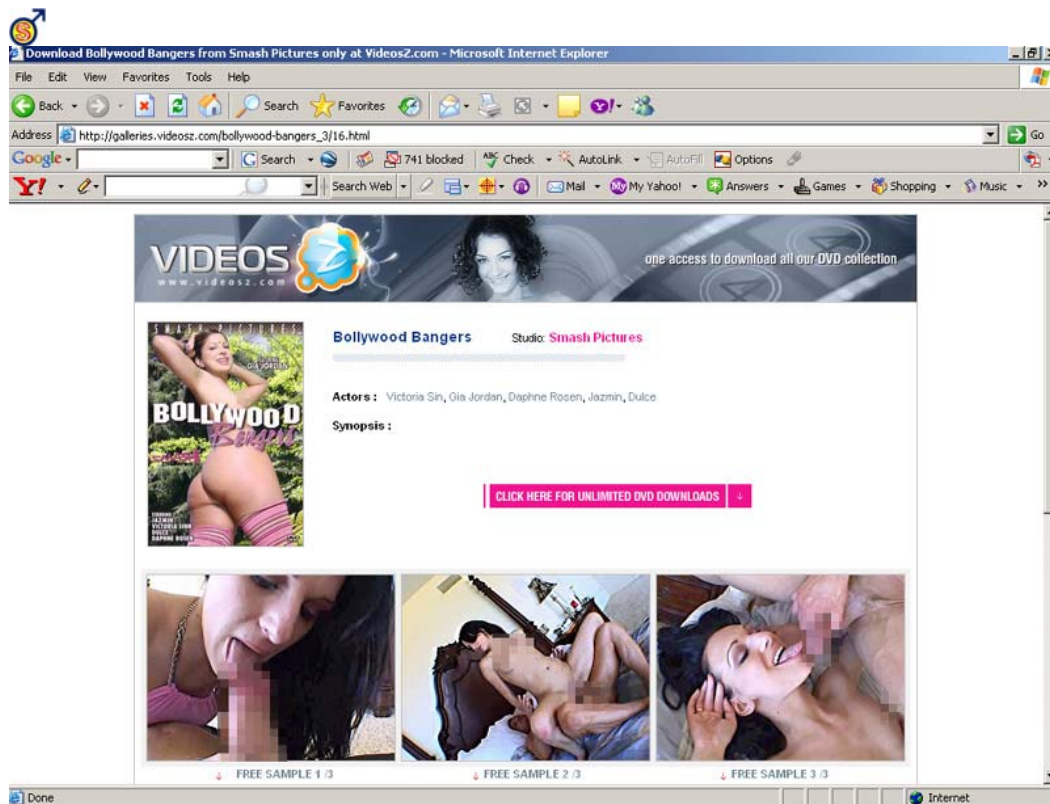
Download Bollywood Bangers from Smash Pictures only at Videosz.com - Microsoft Internet Explorer

File Edit View Favorites Tools Help

Back Search Favorites

Address http://galleries.videosz.com/bollywood-bangers_3/16.html Go

Google Search 741 blocked Check AutoLink AutoFill Options

Y! Search Web Mail My Yahoo! Answers Games Shopping Music

VIDEOS Z
www.videosz.com

one access to download all our DVD collection

SMASH PICTURES
GIA JORDAN
BOLLYWOOD Bangers
STARRING JAZMIN VICTORIA SINN DULCE DAPHNE ROSEN

Bollywood Bangers Studio: Smash Pictures

Actors : Victoria Sin, Gia Jordan, Daphne Rosen, Jazmin, Dulce

Synopsis :

CLICK HERE FOR UNLIMITED DVD DOWNLOADS

FREE SAMPLE 1 /3 FREE SAMPLE 2 /3 FREE SAMPLE 3 /3

Done Internet